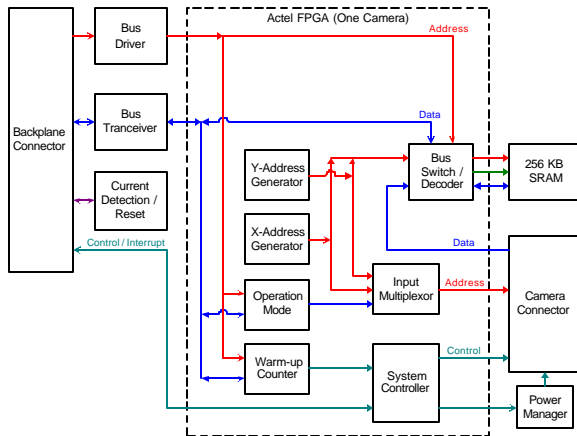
Backplane Connector

Bus Driver

Bus Tranceiver

Current Detection / Reset

Control / Interrupt

Actel FPGA (One Camera)

Address

Data

Y-Address Generator

X-Address Generator

Operation Mode

Warm-up Counter

Bus Switch / Decoder

Input Multiplexor

Address

System Controller

Control

256 KB SRAM

Data

Camera Connector

Power Manager